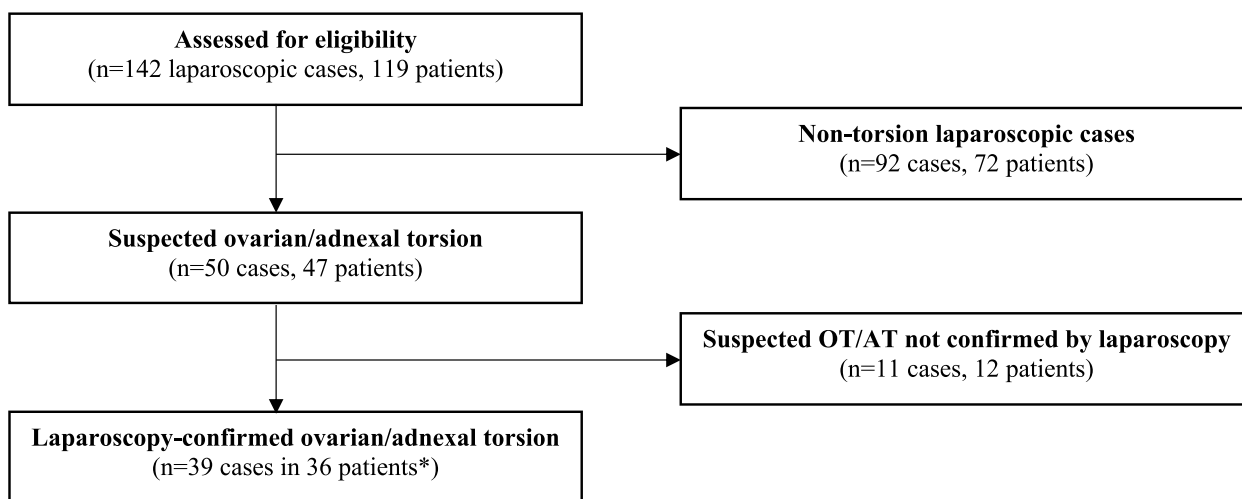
**Assessed for eligibility**
(n=142 laparoscopic cases, 119 patients)

**Non-torsion laparoscopic cases**
(n=92 cases, 72 patients)

**Suspected ovarian/adnexal torsion**
(n=50 cases, 47 patients)

**Suspected OT/AT not confirmed by laparoscopy**
(n=11 cases, 12 patients)

**Laparoscopy-confirmed ovarian/adnexal torsion**
(n=39 cases in 36 patients*)